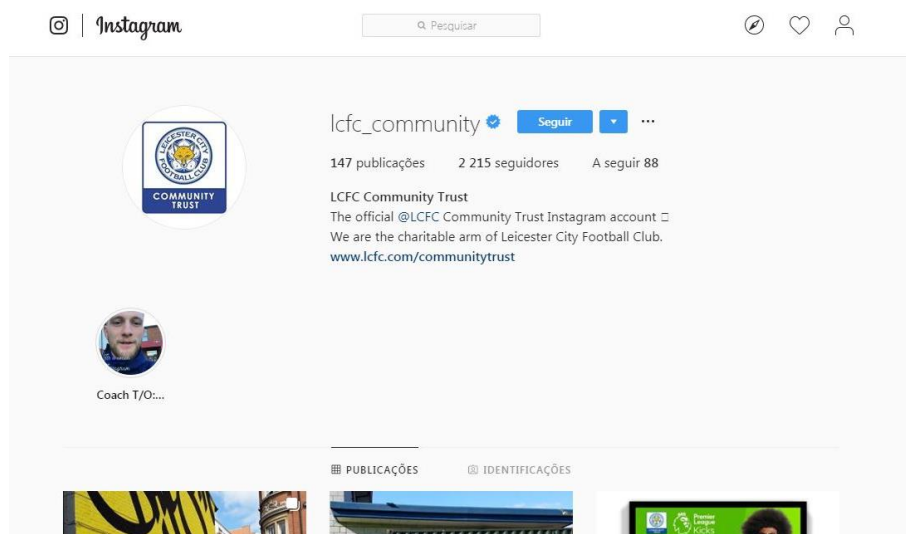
Instagram

Pesquisar

lcfc_community

Seguir

147 publicações 2 215 seguidores A seguir 88

LCFC Community Trust
The official @LCFC Community Trust Instagram account □
We are the charitable arm of Leicester City Football Club.
www.lcfc.com/communitytrust

LEICESTER CITY FOOTBALL CLUB
COMMUNITY TRUST

Coach T/O:...

PUBLICAÇÕES IDENTIFICAÇÕES

Premier League Kicks